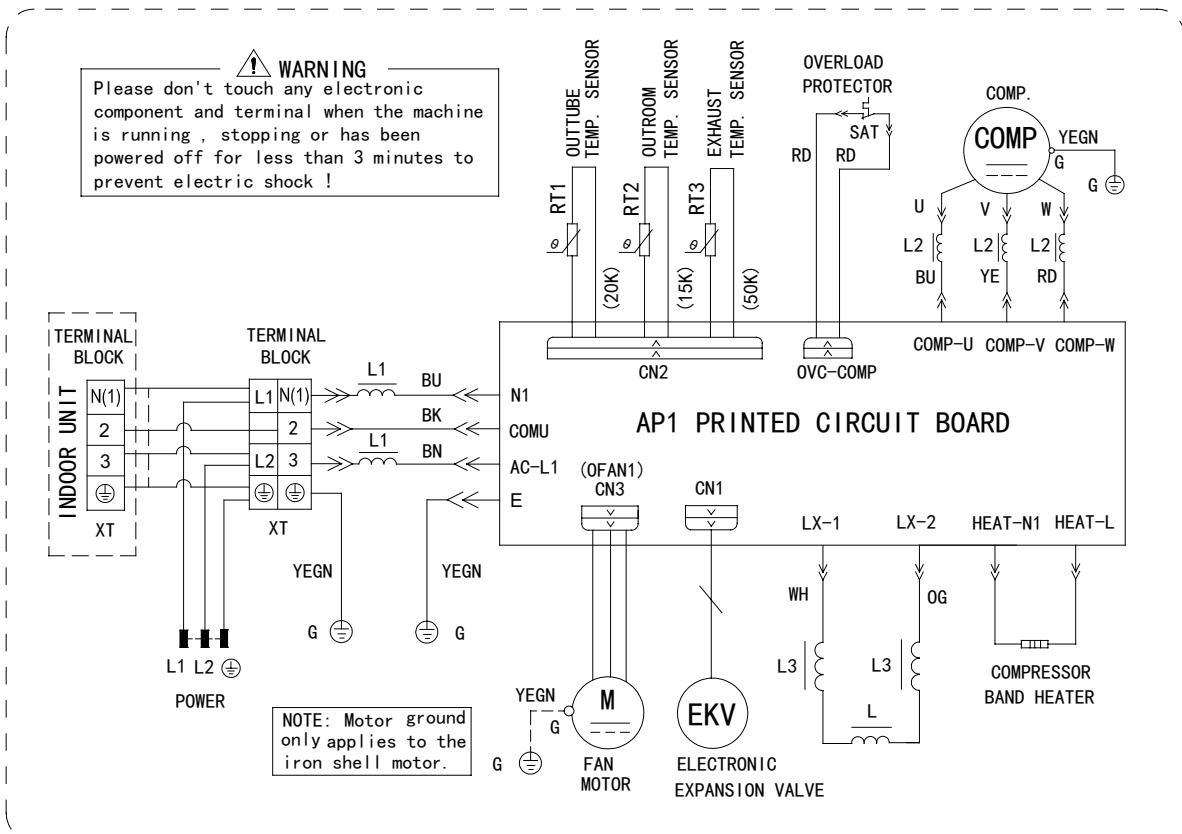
⚠ WARNING
Please don't touch any electronic component and terminal when the machine is running , stopping or has been powered off for less than 3 minutes to prevent electric shock !

OUTTUBE TEMP. SENSOR
OUTROOM TEMP. SENSOR
EXHAUST TEMP. SENSOR
OVERLOAD PROTECTOR
SAT
RD RD
COMP.
COMP
YEGN
G
G

RT1 $\theta$ (20K)
RT2 $\theta$ (15K)
RT3 $\theta$ (50K)

U V W
L2 L2 L2
BU YE RD

TERMINAL BLOCK
INDOOR UNIT
N(1)
2
3
⏚
XT

TERMINAL BLOCK
L1 N(1)
2
L2 3
⏚ ⏚
XT

L1
BU
BK
L1
BN

N1
COMU
AC-L1
E

CN2
OVC-COMP
COMP-U COMP-V COMP-W

AP1 PRINTED CIRCUIT BOARD

(OFAN1)
CN3
CN1
LX-1 LX-2 HEAT-N1 HEAT-L

YEGN
YEGN
G
G

WH
OG
L3
L3
L

L1 L2 ⏚
POWER

NOTE: Motor ground only applies to the iron shell motor.

YEGN
G
G
M
FAN MOTOR
EKV
ELECTRONIC EXPANSION VALVE
COMPRESSOR BAND HEATER